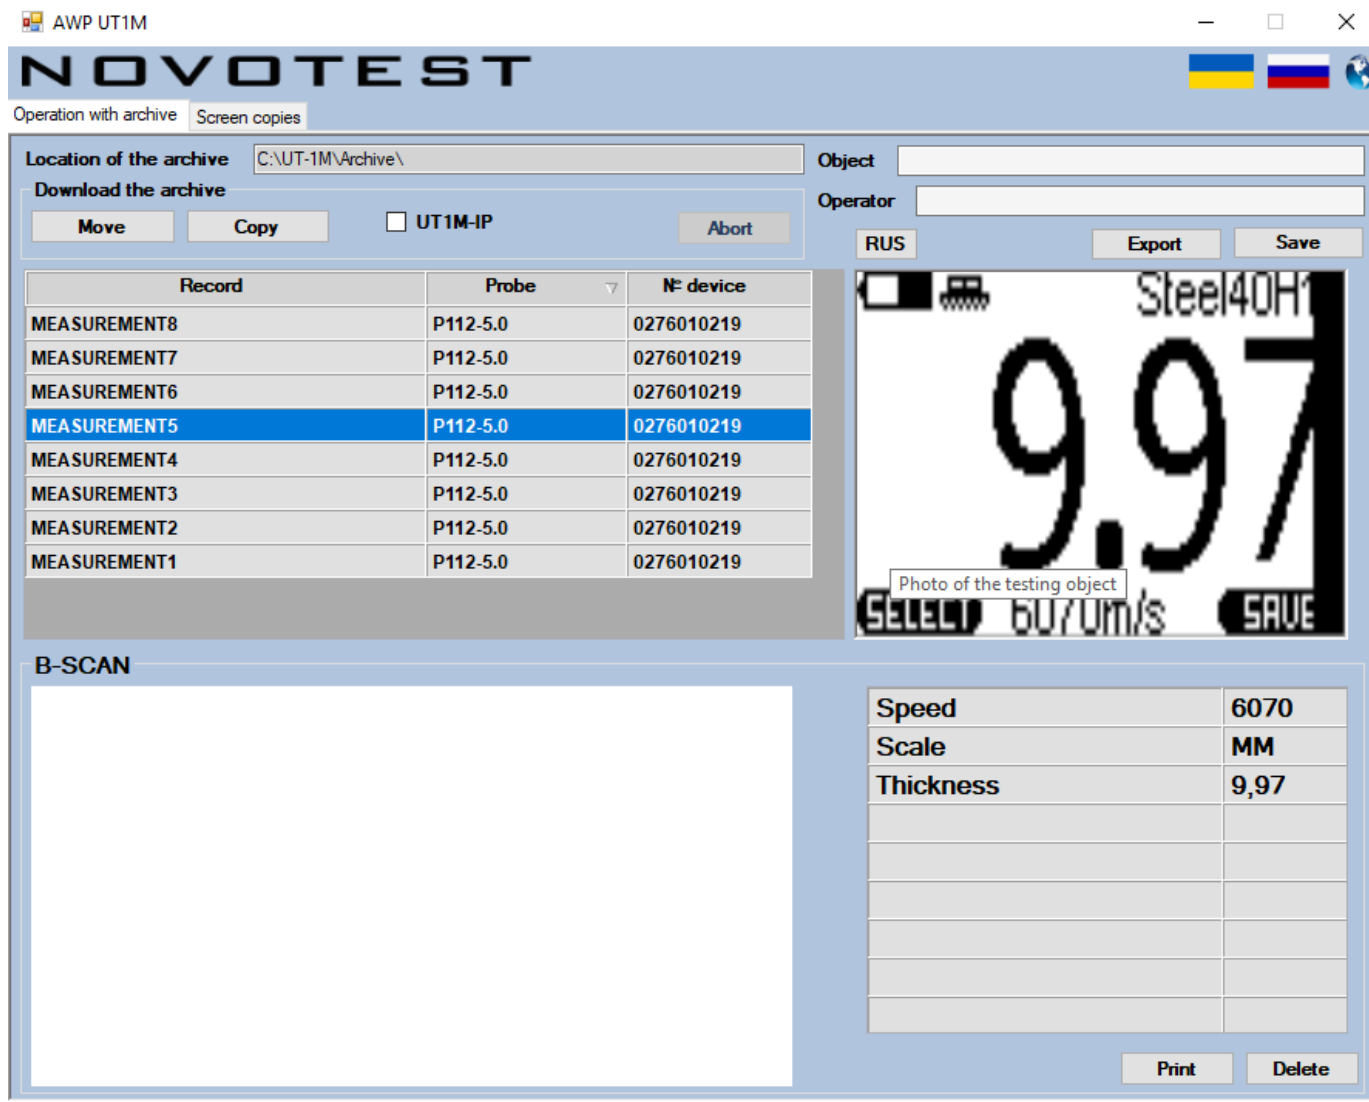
AWP UT1M

NOVOTEST

Operation with archive
Screen copies

Location of the archive C:\UT-1M\Archive\
Object
Download the archive
Operator
Move
Copy
UT1M-IP
Abort
RUS
Export
Save

| Record | Probe | № device |
|---|---|---|
| MEASUREMENT8 | P112-5.0 | 0276010219 |
| MEASUREMENT7 | P112-5.0 | 0276010219 |
| MEASUREMENT6 | P112-5.0 | 0276010219 |
| MEASUREMENT5 | P112-5.0 | 0276010219 |
| MEASUREMENT4 | P112-5.0 | 0276010219 |
| MEASUREMENT3 | P112-5.0 | 0276010219 |
| MEASUREMENT2 | P112-5.0 | 0276010219 |
| MEASUREMENT1 | P112-5.0 | 0276010219 |

Steel40H1
9.97
Photo of the testing object
SELECT 6070m/s SAVE

B-SCAN

| Speed | 6070 |
|---|---|
| Scale | MM |
| Thickness | 9,97 |
| | |
| | |
| | |
| | |
| | |
| | |

Print
Delete